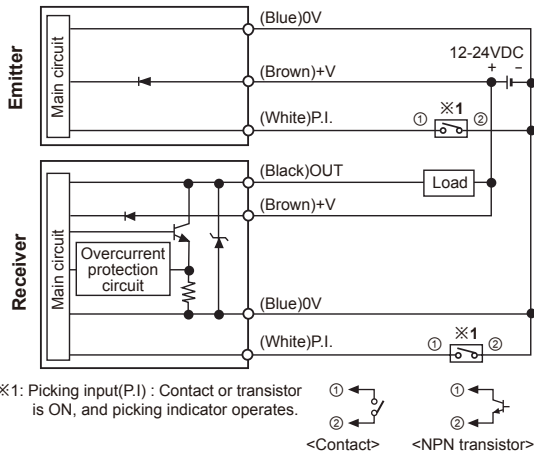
Emitter

Main circuit

(Blue)0V

12-24VDC
+ −

(Brown)+V

(White)P.I.

①
※1
②

Receiver

Main circuit

Overcurrent protection circuit

(Black)OUT

Load

(Brown)+V

(Blue)0V

(White)P.I.

①
※1
②

※1: Picking input(P.I) : Contact or transistor is ON, and picking indicator operates.

①
②
<Contact>

①
②
<NPN transistor>